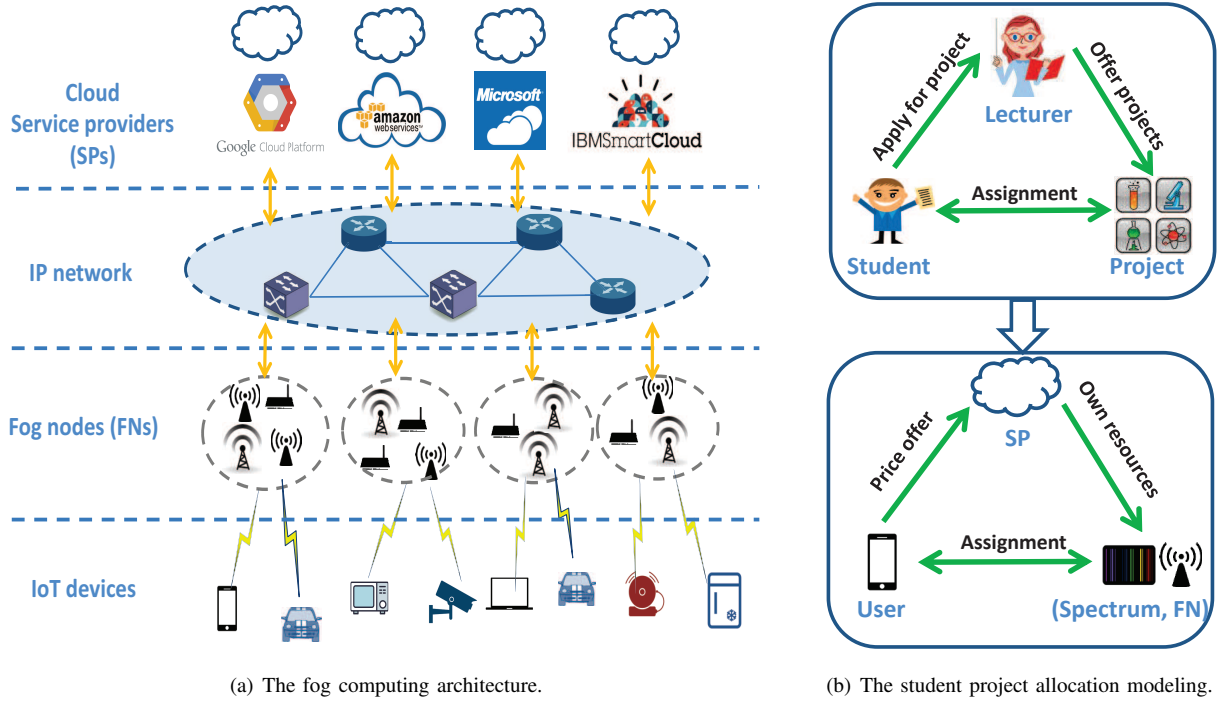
Cloud Service providers (SPs)

Google Cloud Platform

amazon webservices

Microsoft

IBMSmartCloud

IP network

Fog nodes (FNs)

IoT devices

(a) The fog computing architecture.

Apply for project

Lecturer

Offer projects

Assignment

Student

Project

Price offer

SP

Own resources

Assignment

User

(Spectrum, FN)

(b) The student project allocation modeling.